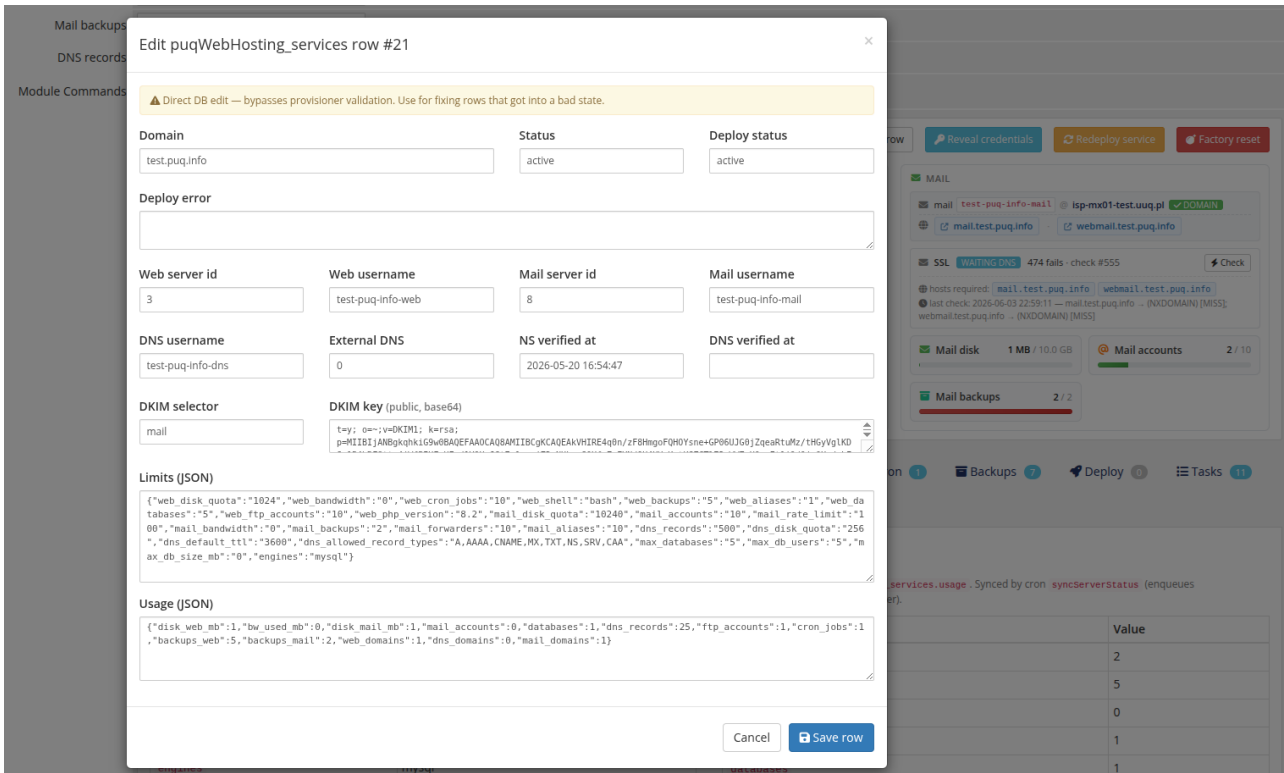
Mail backups
DNS records
Module Commands

Edit puqWebHosting_services row #21

×

⚠ Direct DB edit — bypasses provisioner validation. Use for fixing rows that got into a bad state.

Domain
test.puq.info

Status
active

Deploy status
active

Deploy error

Web server id
3

Web username
test-puq-info-web

Mail server id
8

Mail username
test-puq-info-mail

DNS username
test-puq-info-dns

External DNS
0

NS verified at
2026-05-20 16:54:47

DNS verified at

DKIM selector
mail

DKIM key (public, base64)
t=y; o=~;v=DKIM1; k=rsa;
p=MIIBIjANBgkqhkiG9w0BAQEFAAOCAQ8AMIIBCgKCAQEAkVHIRE4q0n/zF8HmgoFQHOYsne+GP06UJG0jZqeaRtuMz/tHGyVglKD
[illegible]

Limits (JSON)
{"web_disk_quota":"1024","web_bandwidth":"0","web_cron_jobs":"10","web_shell":"bash","web_backups":"5","web_aliases":"1","web_databases":"5","web_ftp_accounts":"10","web_php_version":"8.2","mail_disk_quota":"10240","mail_accounts":"10","mail_rate_limit":"100","mail_bandwidth":"0","mail_backups":"2","mail_forwarders":"10","mail_aliases":"10","dns_records":"500","dns_disk_quota":"256","dns_default_ttl":"3600","dns_allowed_record_types":"A,AAAA,CNAME,MX,TXT,NS,SRV,CAA","max_databases":"5","max_db_users":"5","max_db_size_mb":"0","engines":"mysql"}

Usage (JSON)
{"disk_web_mb":1,"bw_used_mb":0,"disk_mail_mb":1,"mail_accounts":0,"databases":1,"dns_records":25,"ftp_accounts":1,"cron_jobs":1,"backups_web":5,"backups_mail":2,"web_domains":1,"dns_domains":0,"mail_domains":1}

Cancel
Save row

row
Reveal credentials
Redeploy service
Factory reset
MAIL
mail test-puq-info-mail @ isp-mx01-test.uuq.pl ✓DOMAIN
mail.test.puq.info
webmail.test.puq.info
SSL WAITING DNS 474 fails · check #555
Check
hosts required: mail.test.puq.info webmail.test.puq.info
last check: 2026-06-03 22:59:11 — mail.test.puq.info → (NXDOMAIN) [MISS]; webmail.test.puq.info → (NXDOMAIN) [MISS]
Mail disk 1 MB / 10.0 GB
Mail accounts 2 / 10
Mail backups 2 / 2
on 1
Backups 7
Deploy 0
Tasks 11
_services.usage. Synced by cron syncServerStatus (enqueues
er).
Value
2
5
0
1
1
engines
mysql
databases